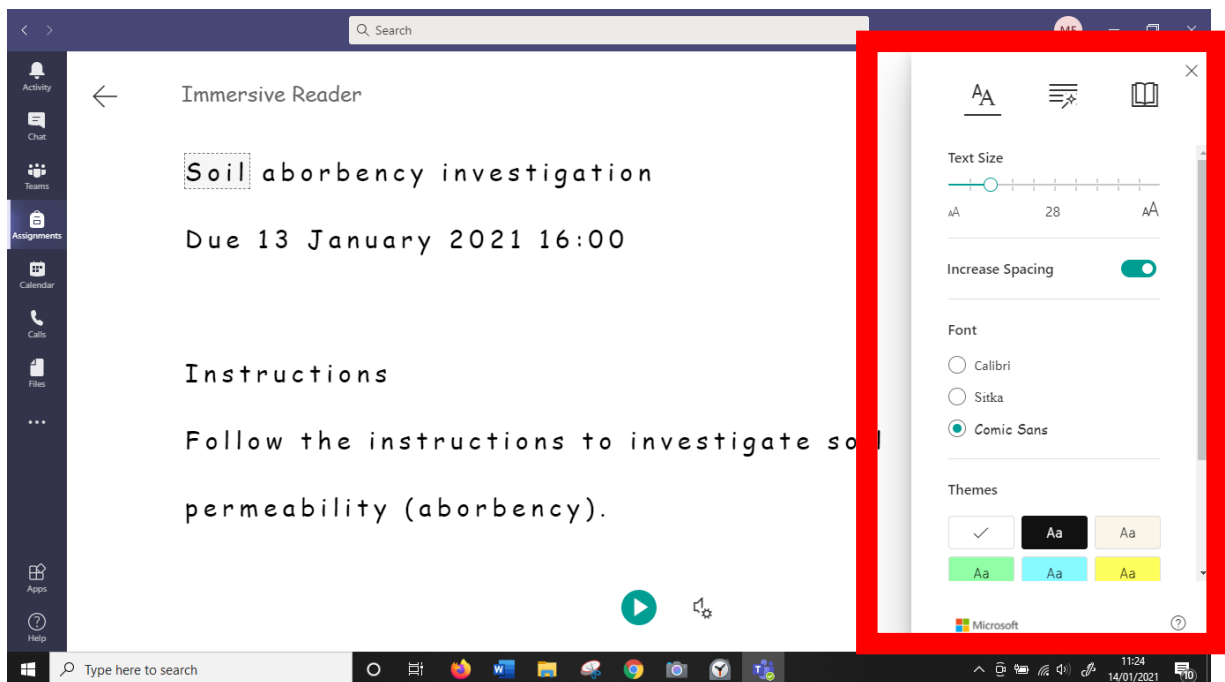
Search

ME

Activity

Chat

Teams

Assignments

Calendar

Calls

Files

...

Apps

Help

Immersive Reader

Soil aborbency investigation

Due 13 January 2021 16:00

Instructions

Follow the instructions to investigate so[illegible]

permeability (aborbency).

Text Size

28

Increase Spacing

Font

Calibri

Sitka

Comic Sans

Themes

Aa

Aa

Aa

Aa

Aa

Microsoft

?

Type here to search

11:24
14/01/2021

10